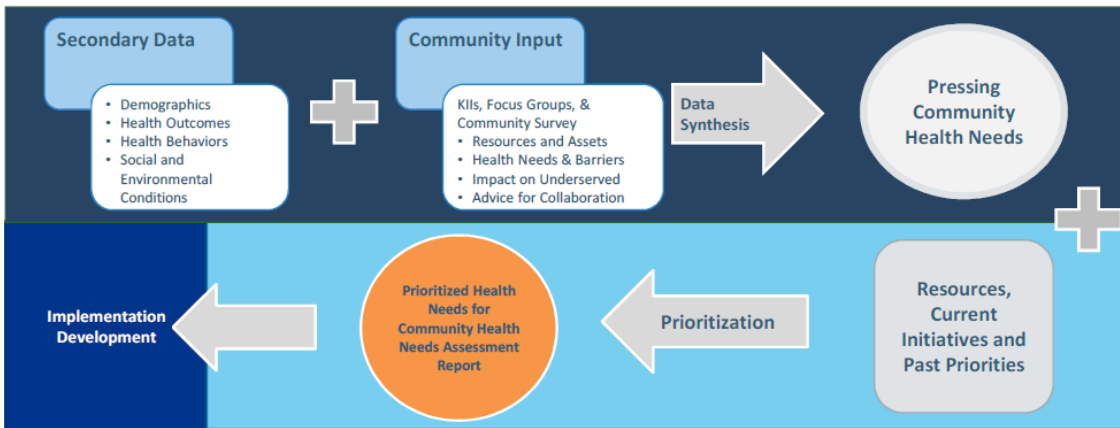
Secondary Data

- Demographics
- Health Outcomes
- Health Behaviors
- Social and Environmental Conditions

Community Input

KIIs, Focus Groups, & Community Survey
- Resources and Assets
- Health Needs & Barriers
- Impact on Underserved
- Advice for Collaboration

Data Synthesis

Pressing Community Health Needs

Resources, Current Initiatives and Past Priorities

Prioritization

Prioritized Health Needs for Community Health Needs Assessment Report

Implementation Development